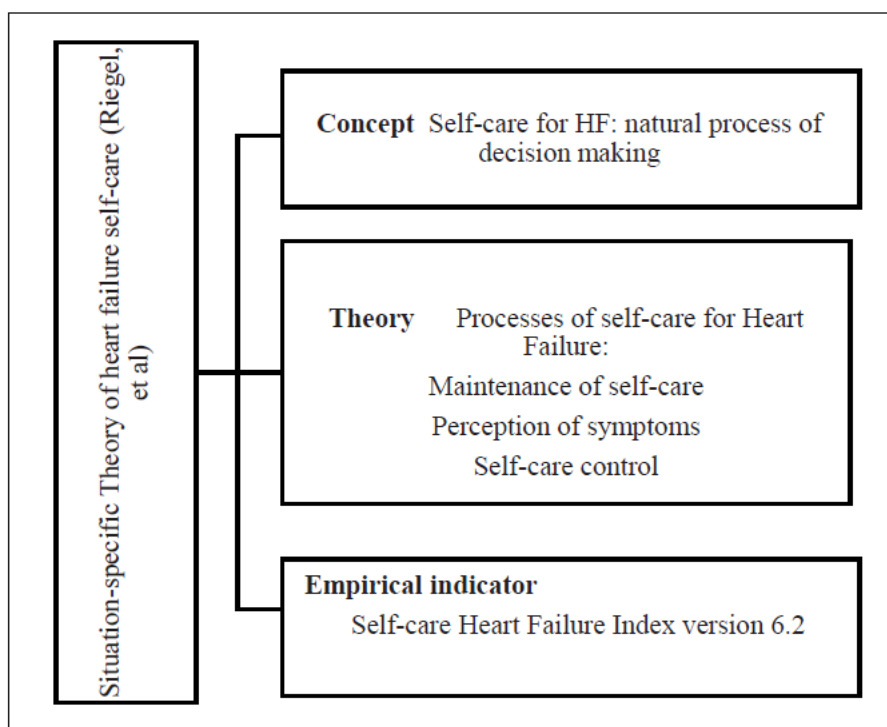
Situation-specific Theory of heart failure self-care (Riegel, et al)

Concept Self-care for HF: natural process of decision making

Theory Processes of self-care for Heart Failure:
Maintenance of self-care
Perception of symptoms
Self-care control

Empirical indicator
Self-care Heart Failure Index version 6.2